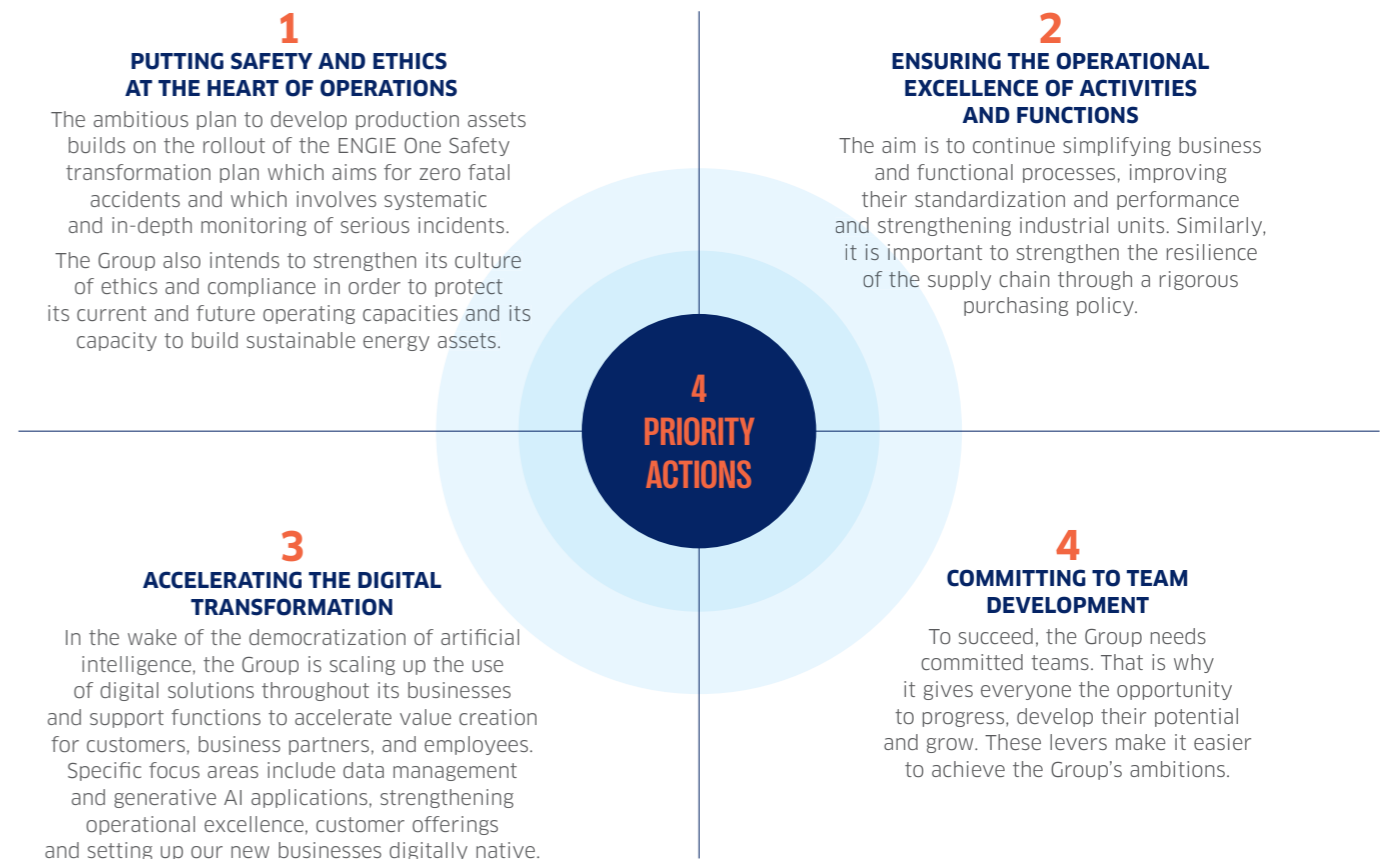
1
PUTTING SAFETY AND ETHICS AT THE HEART OF OPERATIONS

The ambitious plan to develop production assets builds on the rollout of the ENGIE One Safety transformation plan which aims for zero fatal accidents and which involves systematic and in-depth monitoring of serious incidents.

The Group also intends to strengthen its culture of ethics and compliance in order to protect its current and future operating capacities and its capacity to build sustainable energy assets.

2
ENSURING THE OPERATIONAL EXCELLENCE OF ACTIVITIES AND FUNCTIONS

The aim is to continue simplifying business and functional processes, improving their standardization and performance and strengthening industrial units. Similarly, it is important to strengthen the resilience of the supply chain through a rigorous purchasing policy.

4
PRIORITY
ACTIONS

3
ACCELERATING THE DIGITAL TRANSFORMATION

In the wake of the democratization of artificial intelligence, the Group is scaling up the use of digital solutions throughout its businesses and support functions to accelerate value creation for customers, business partners, and employees. Specific focus areas include data management and generative AI applications, strengthening operational excellence, customer offerings and setting up our new businesses digitally native.

4
COMMITTING TO TEAM DEVELOPMENT

To succeed, the Group needs committed teams. That is why it gives everyone the opportunity to progress, develop their potential and grow. These levers make it easier to achieve the Group's ambitions.